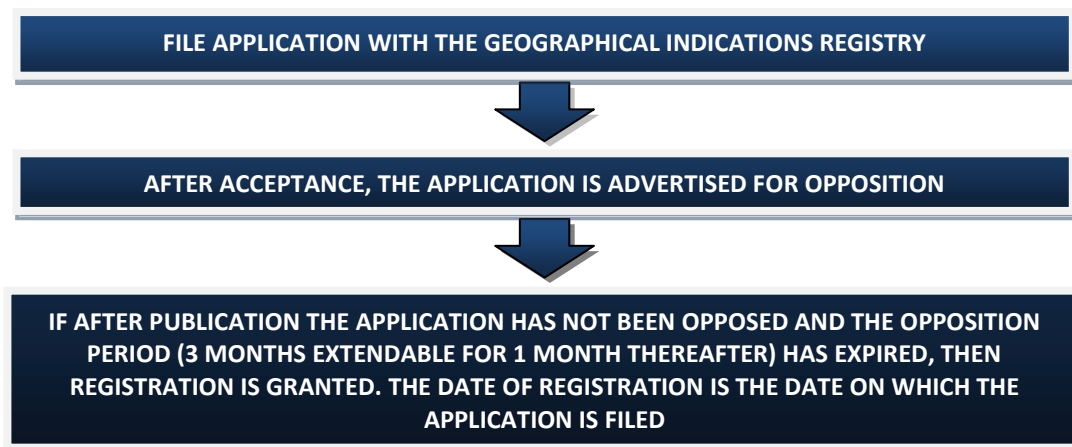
FILE APPLICATION WITH THE GEOGRAPHICAL INDICATIONS REGISTRY

AFTER ACCEPTANCE, THE APPLICATION IS ADVERTISED FOR OPPOSITION

IF AFTER PUBLICATION THE APPLICATION HAS NOT BEEN OPPOSED AND THE OPPOSITION PERIOD (3 MONTHS EXTENDABLE FOR 1 MONTH THEREAFTER) HAS EXPIRED, THEN REGISTRATION IS GRANTED. THE DATE OF REGISTRATION IS THE DATE ON WHICH THE APPLICATION IS FILED